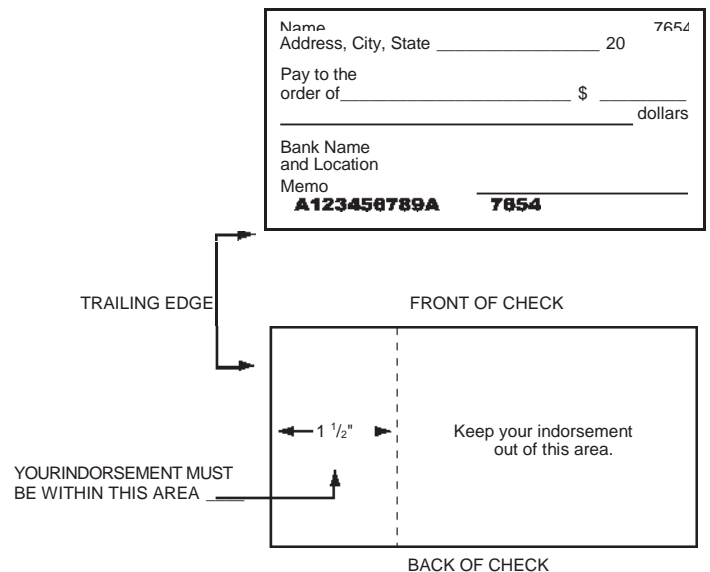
Name 7654
Address, City, State ________________ 20

Pay to the order of________________________ $ ________
________________________________________ dollars

Bank Name and Location

Memo ________________
A123456789A 7654

TRAILING EDGE

FRONT OF CHECK

$1\frac{1}{2}$"

Keep your indorsement out of this area.

YOURINDORSEMENT MUST BE WITHIN THIS AREA ____

BACK OF CHECK